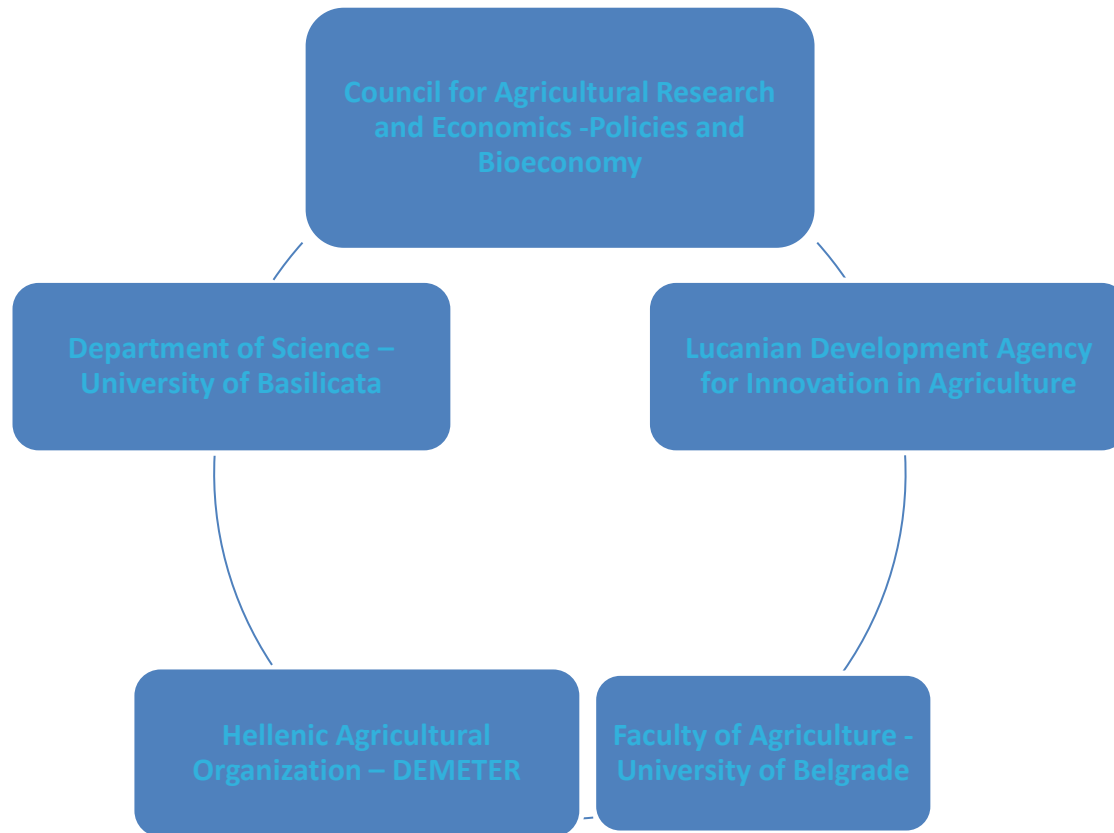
Council for Agricultural Research and Economics -Policies and Bioeconomy

Lucanian Development Agency for Innovation in Agriculture

Faculty of Agriculture - University of Belgrade

Hellenic Agricultural Organization – DEMETER

Department of Science – University of Basilicata